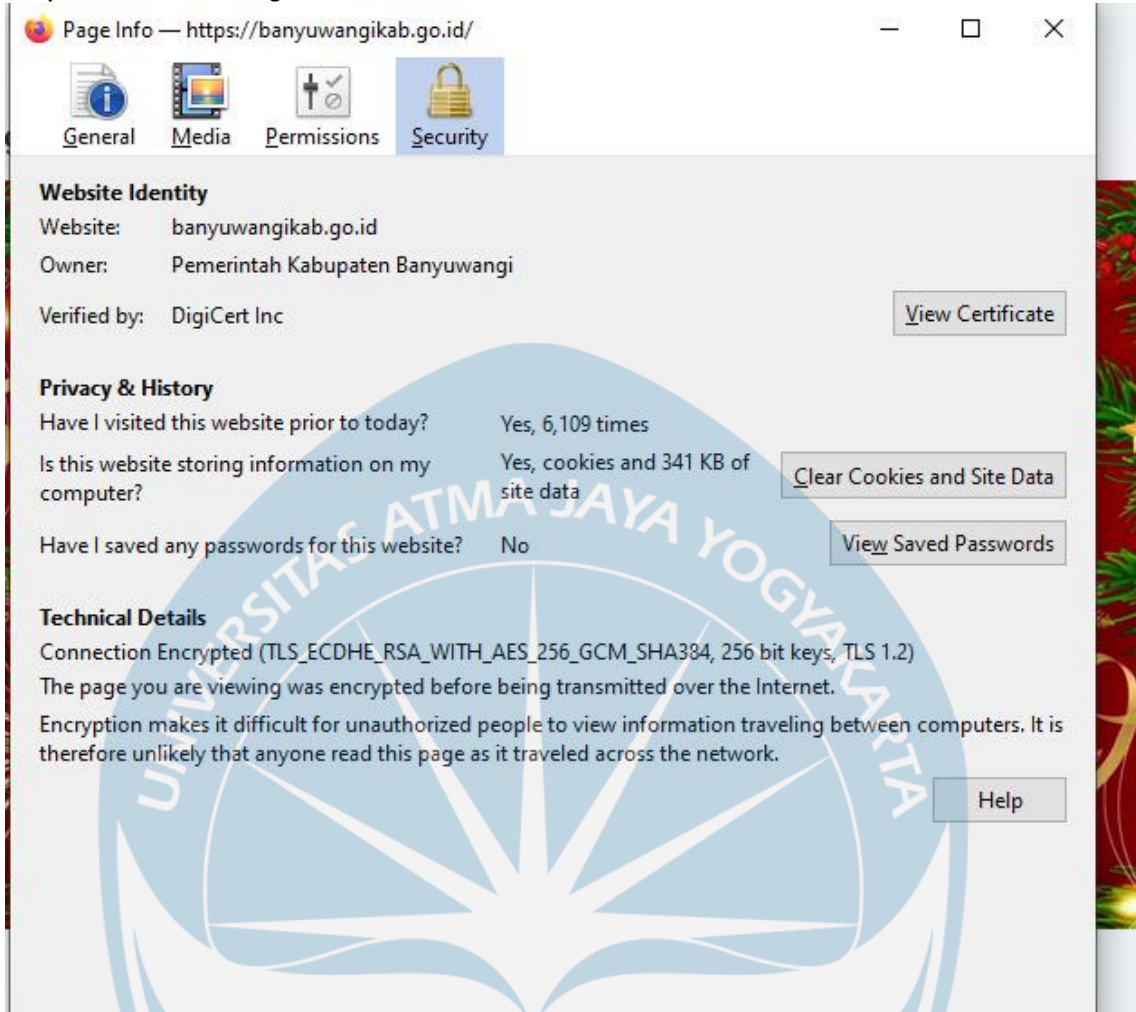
Page Info — https://banyuwangikab.go.id/

General Media Permissions Security

Website Identity
Website: banyuwangikab.go.id
Owner: Pemerintah Kabupaten Banyuwangi
Verified by: DigiCert Inc
View Certificate

Privacy & History
Have I visited this website prior to today? Yes, 6,109 times
Is this website storing information on my computer? Yes, cookies and 341 KB of site data
Clear Cookies and Site Data
Have I saved any passwords for this website? No
View Saved Passwords

Technical Details
Connection Encrypted (TLS_ECDHE_RSA_WITH_AES_256_GCM_SHA384, 256 bit keys, TLS 1.2)
The page you are viewing was encrypted before being transmitted over the Internet.
Encryption makes it difficult for unauthorized people to view information traveling between computers. It is therefore unlikely that anyone read this page as it traveled across the network.
Help

UNIVERSITAS ATMA JAYA YOGYAKARTA